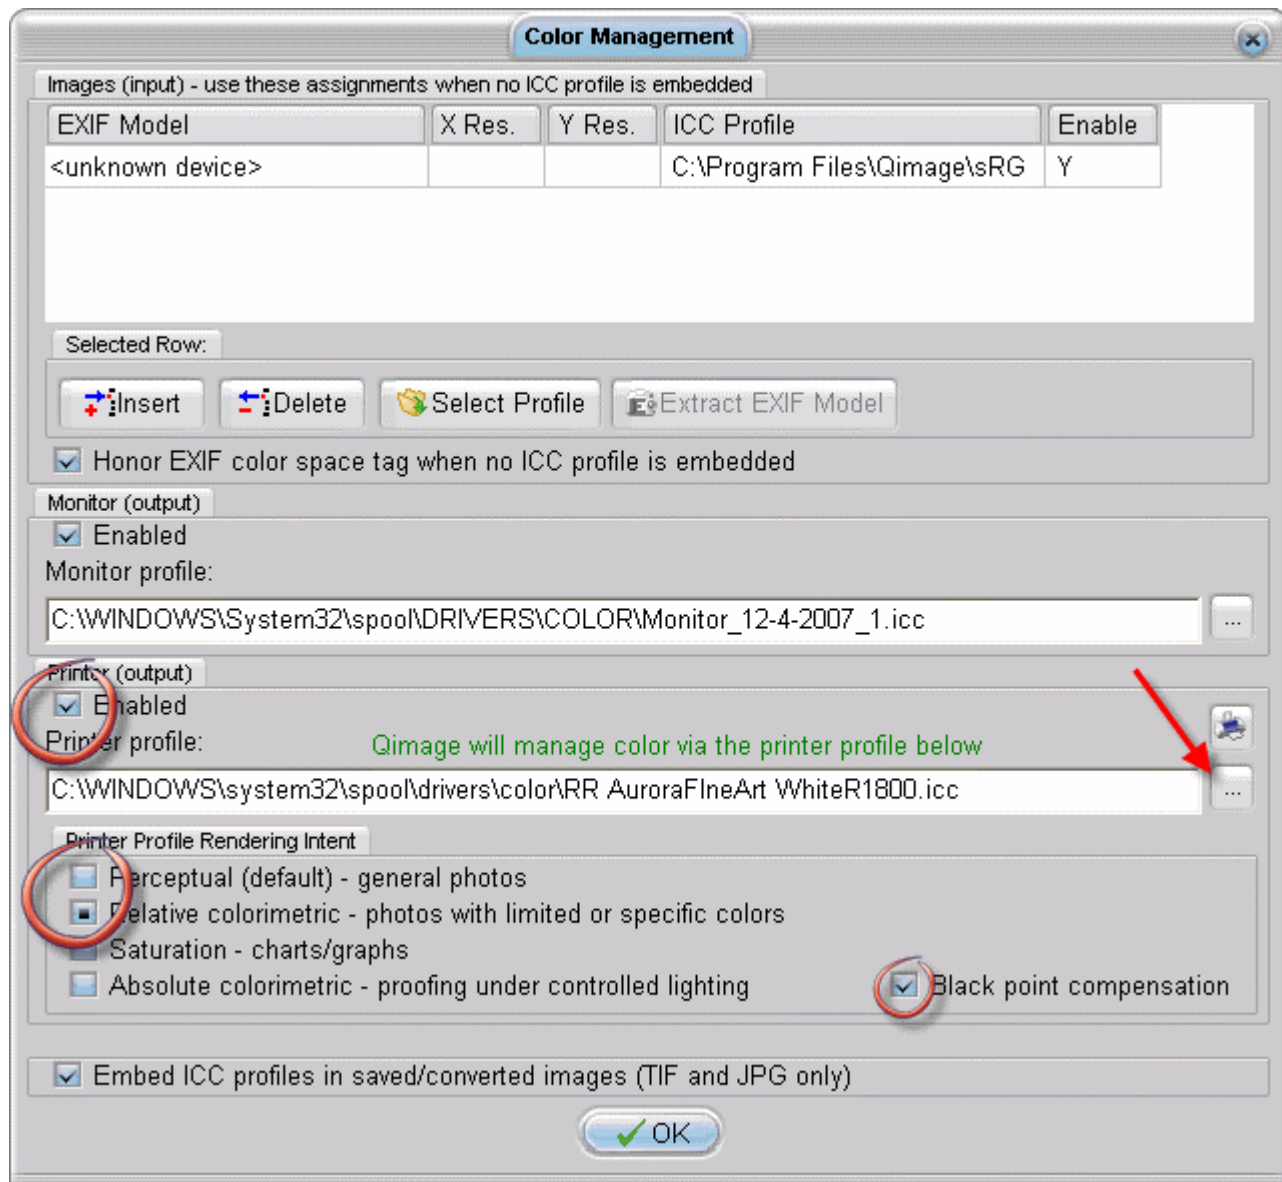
Color Management

Images (input) - use these assignments when no ICC profile is embedded

| EXIF Model | X Res. | Y Res. | ICC Profile | Enable |
|---|---|---|---|---|
| <unknown device> | | | C:\Program Files\Qimage\sRG | Y |

Selected Row:

Insert Delete Select Profile Extract EXIF Model

Honor EXIF color space tag when no ICC profile is embedded

Monitor (output)

Enabled

Monitor profile:

C:\WINDOWS\System32\spool\DRIVERS\COLOR\Monitor_12-4-2007_1.icc

...

Printer (output)

Enabled

Printer profile:

Qimage will manage color via the printer profile below

C:\WINDOWS\system32\spool\drivers\color\RR AuroraFIneArt WhiteR1800.icc

...

Printer Profile Rendering Intent

Perceptual (default) - general photos

Relative colorimetric - photos with limited or specific colors

Saturation - charts/graphs

Absolute colorimetric - proofing under controlled lighting

Black point compensation

Embed ICC profiles in saved/converted images (TIF and JPG only)

OK